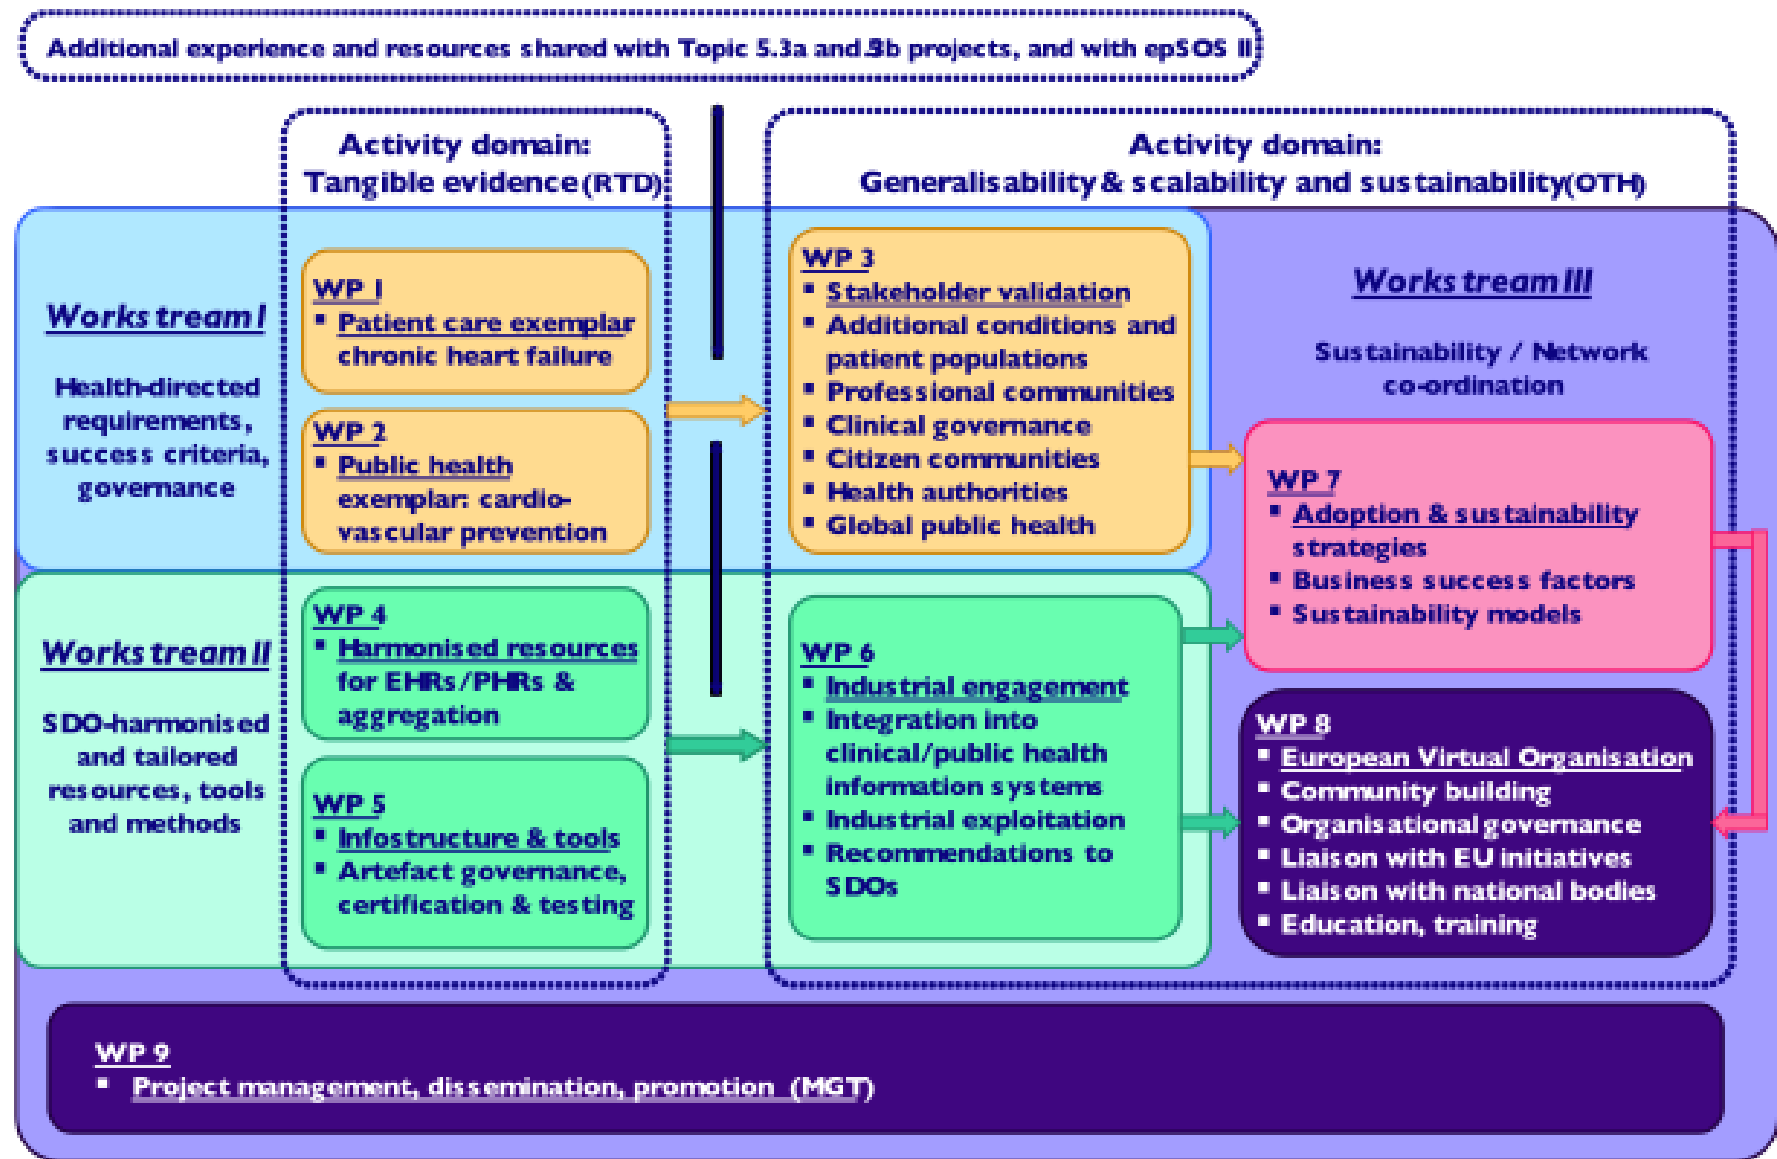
Additional experience and resources shared with Topic 5.3a and 5b projects, and with epSOS II

Activity domain:
Tangible evidence (RTD)

Activity domain:
Generalisability & scalability and sustainability (OTH)

Workstream I

Health-directed requirements, success criteria, governance

WP 1
▪ Patient care exemplar chronic heart failure

WP 2
▪ Public health exemplar: cardio-vascular prevention

WP 3
▪ Stakeholder validation
▪ Additional conditions and patient populations
▪ Professional communities
▪ Clinical governance
▪ Citizen communities
▪ Health authorities
▪ Global public health

Workstream III

Sustainability / Network co-ordination

WP 7
▪ Adoption & sustainability strategies
▪ Business success factors
▪ Sustainability models

Workstream II

SDO-harmonised and tailored resources, tools and methods

WP 4
▪ Harmonised resources for EHRs/PHRs & aggregation

WP 5
▪ Infostructure & tools
▪ Artefact governance, certification & testing

WP 6
▪ Industrial engagement
▪ Integration into clinical/public health information systems
▪ Industrial exploitation
▪ Recommendations to SDOs

WP 8
▪ European Virtual Organisation
▪ Community building
▪ Organisational governance
▪ Liaison with EU initiatives
▪ Liaison with national bodies
▪ Education, training

WP 9
▪ Project management, dissemination, promotion (MGT)